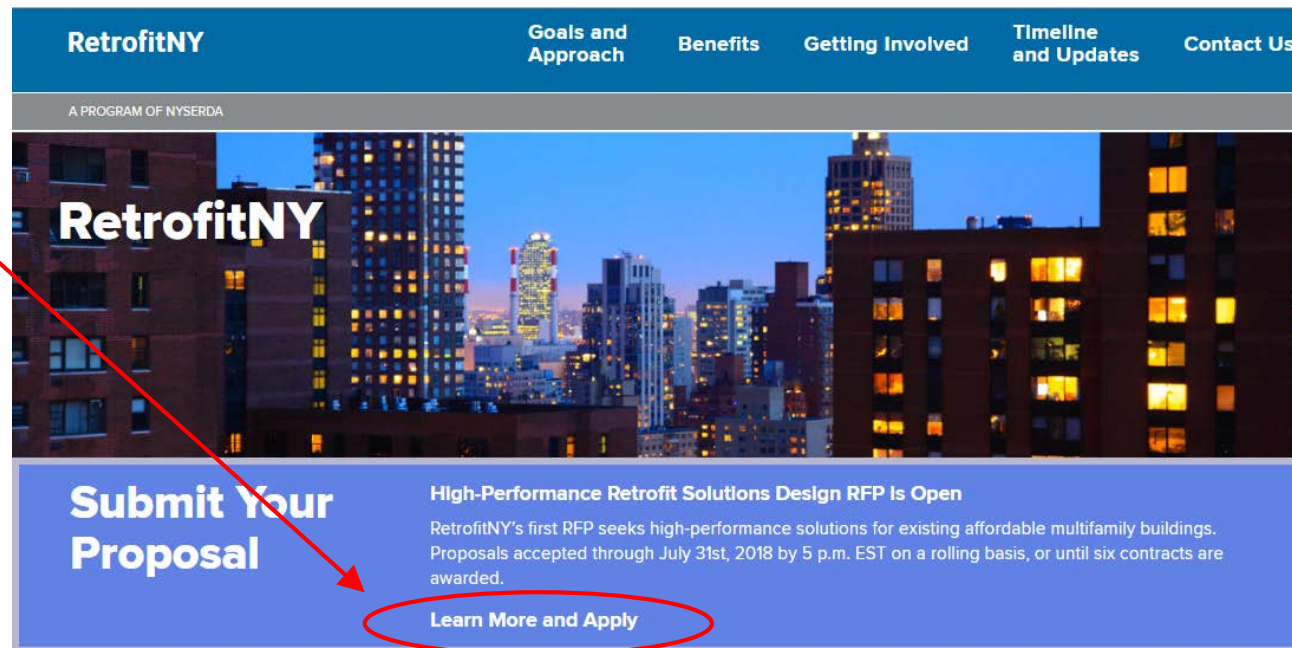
RetrofitNY

Goals and Approach

Benefits

Getting Involved

Timeline and Updates

Contact Us

A PROGRAM OF NYSERDA

RetrofitNY

Submit Your Proposal

High-Performance Retrofit Solutions Design RFP is Open

RetrofitNY's first RFP seeks high-performance solutions for existing affordable multifamily buildings. Proposals accepted through July 31st, 2018 by 5 p.m. EST on a rolling basis, or until six contracts are awarded.

Learn More and Apply